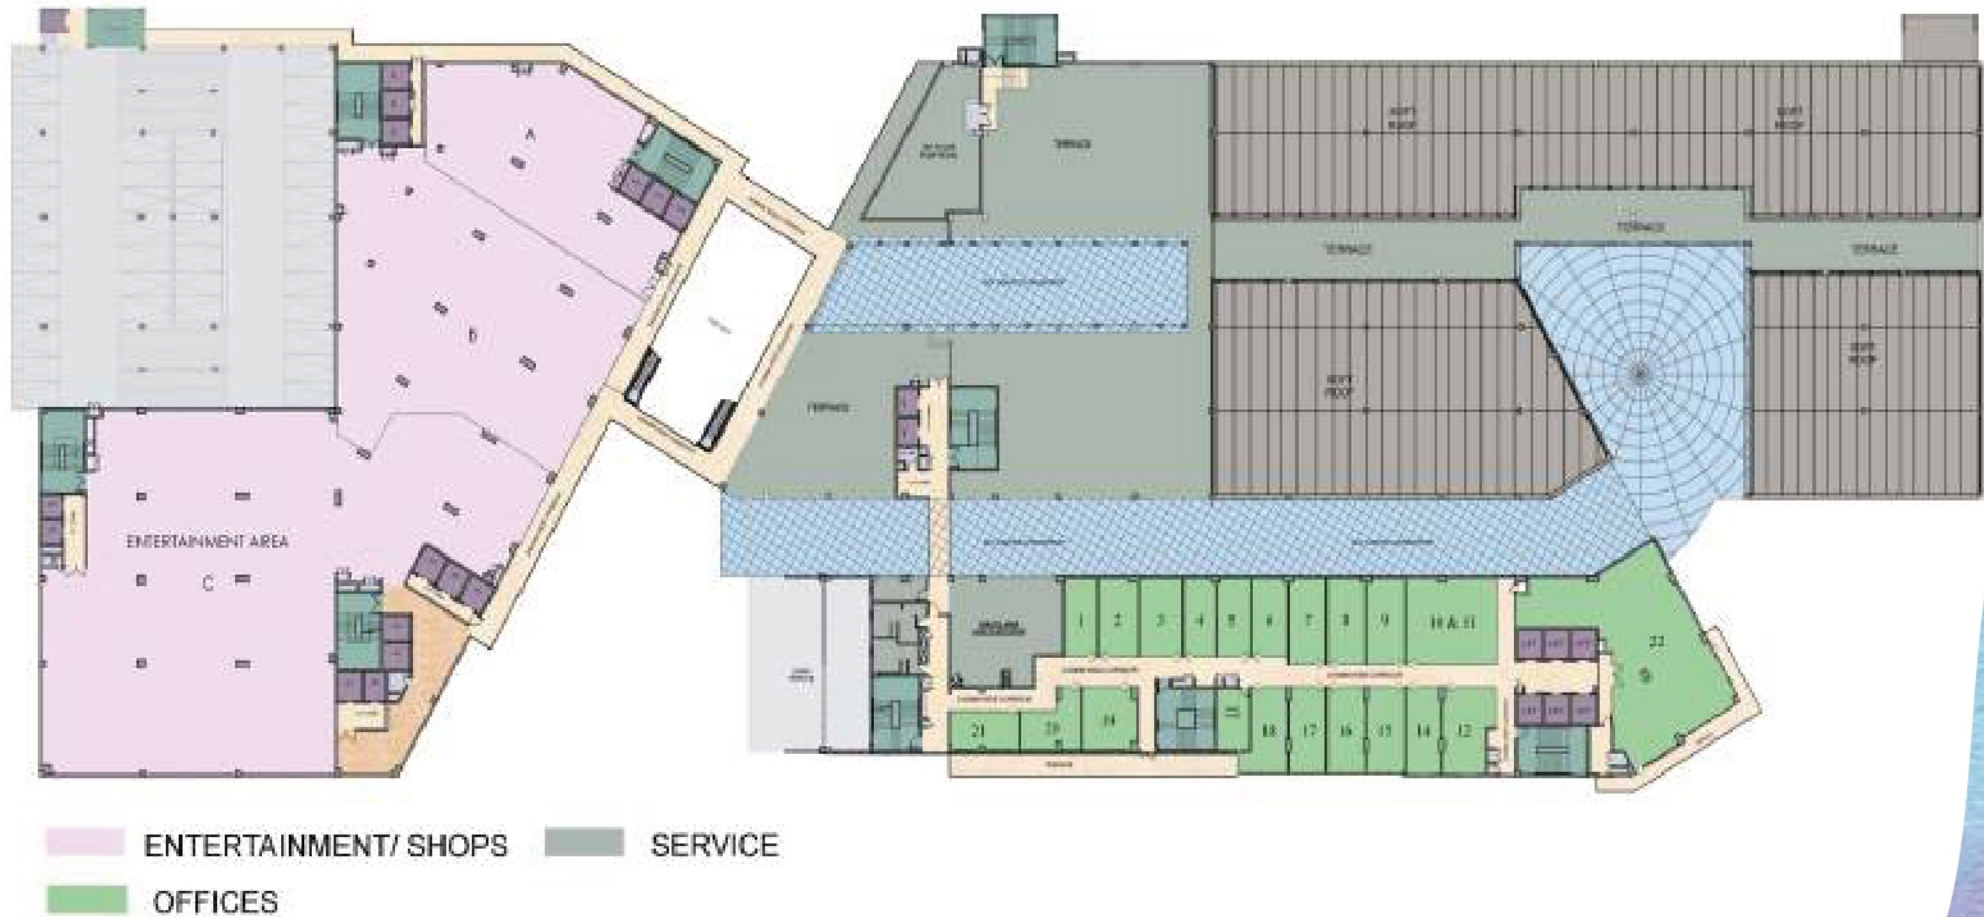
A

B

ENTERTAINMENT AREA

C

TERRACE

TERRACE

TERRACE

TERRACE

TERRACE

SOFT ROOF

SOFT ROOF

SOFT ROOF

SOFT ROOF

1 2 3 4 5 6 7 8 9 10 & 11

22

21 20 19 18 17 16 15 14 12

ENTERTAINMENT/ SHOPS

SERVICE

OFFICES